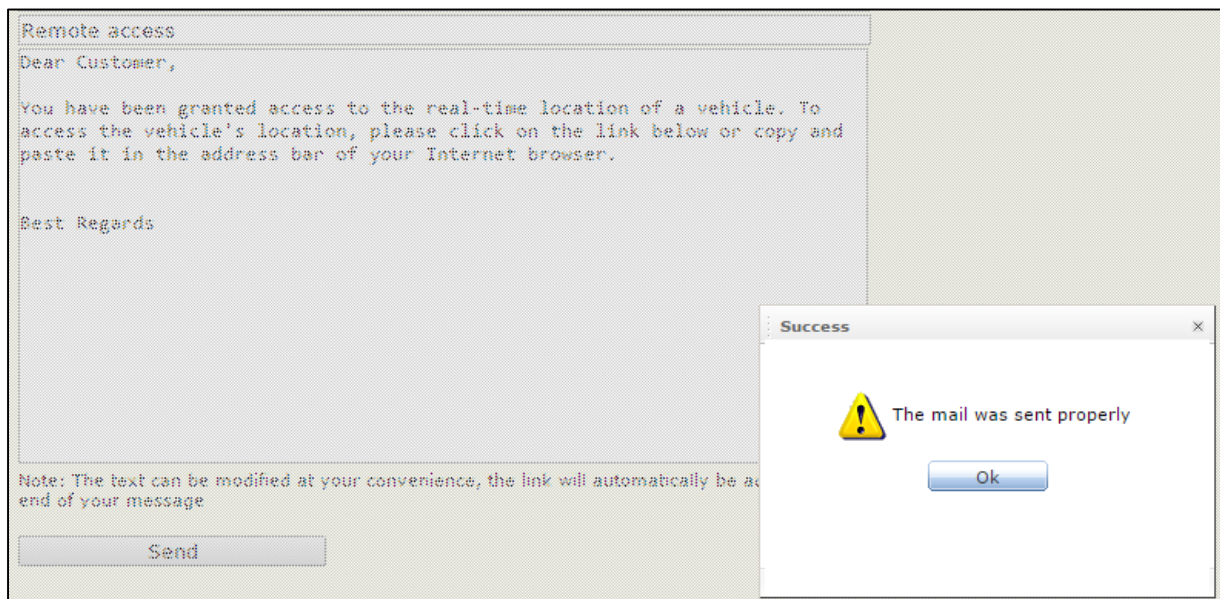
Remote access

Dear Customer,

You have been granted access to the real-time location of a vehicle. To access the vehicle's location, please click on the link below or copy and paste it in the address bar of your Internet browser.

Best Regards

Note: The text can be modified at your convenience, the link will automatically be a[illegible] end of your message

Send

Success ×

The mail was sent properly

Ok